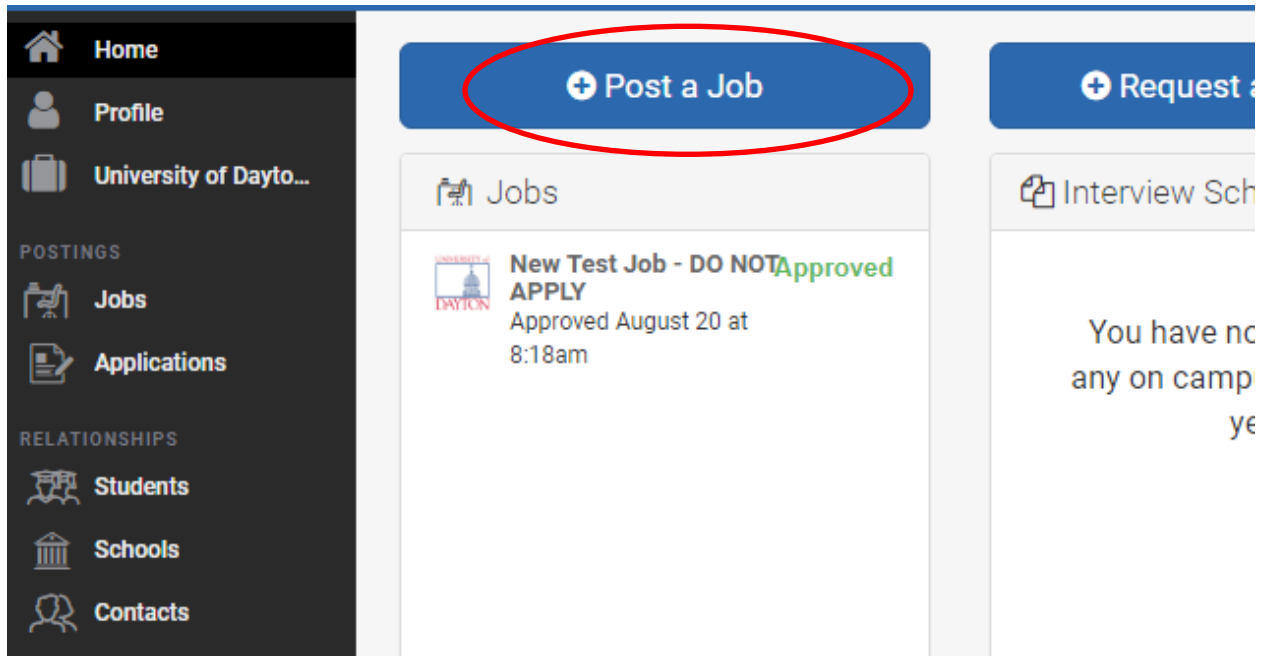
Home
Profile
University of Dayto...

POSTINGS
Jobs
Applications

RELATIONSHIPS
Students
Schools
Contacts

Post a Job

Request a

Jobs

UNIVERSITY of DAYTON

New Test Job - DO NOT APPLY
Approved
Approved August 20 at 8:18am

Interview Sch

You have no
any on camp
ye